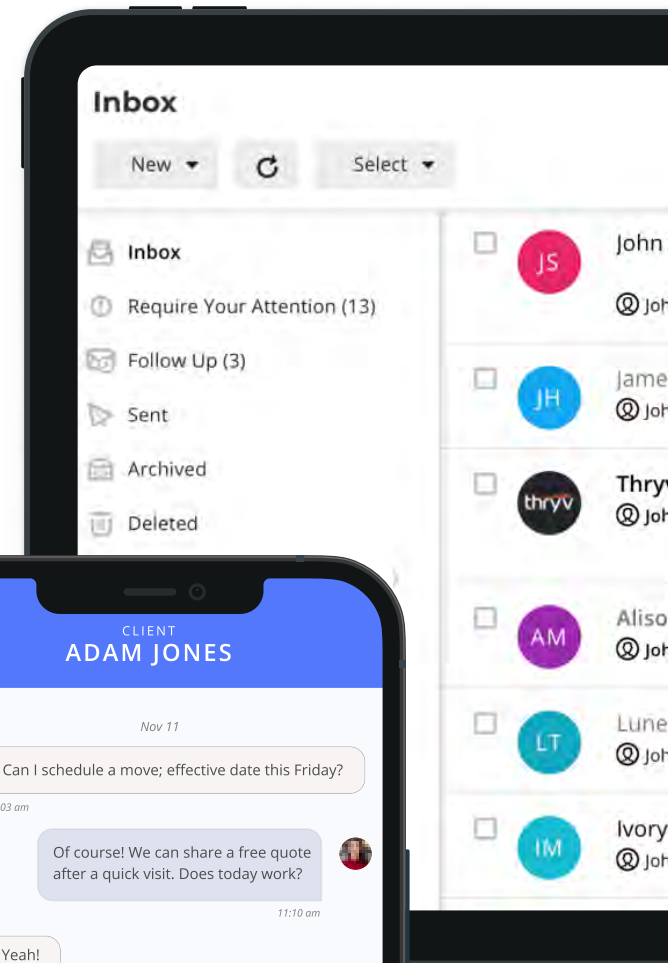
Inbox

New

Select

Inbox

Require Your Attention (13)

Follow Up (3)

Sent

Archived

Deleted

JS John

Joh

JH Jame

Joh

thryv Thry

Joh

AM Aliso

Joh

LT Lune

Joh

IM Ivory

Joh

CLIENT
ADAM JONES

Nov 11

Can I schedule a move; effective date this Friday?

03 am

Of course! We can share a free quote after a quick visit. Does today work?

11:10 am

Yeah!